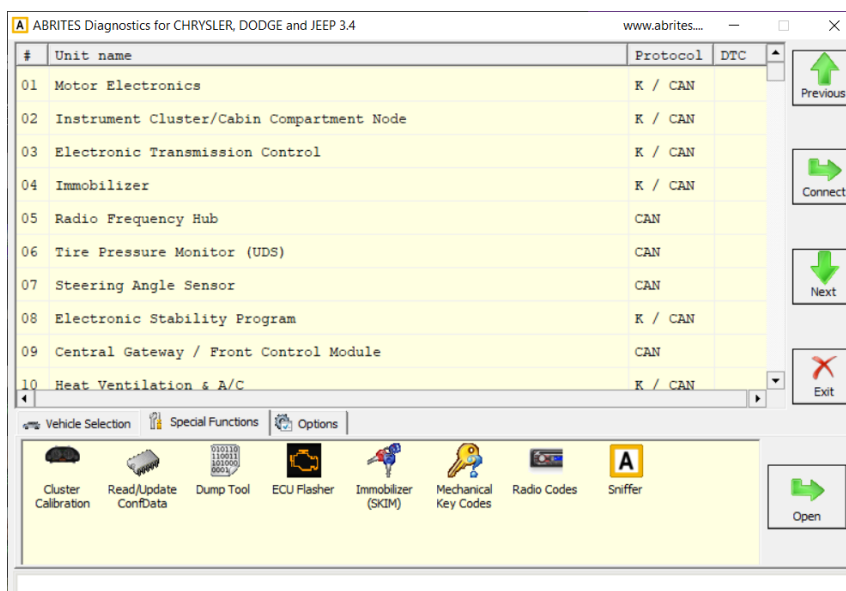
A ABRITES Diagnostics for CHRYSLER, DODGE and JEEP 3.4 www.abrites....

| # | Unit name | Protocol | DTC |
|---|---|---|---|
| 01 | Motor Electronics | K / CAN | |
| 02 | Instrument Cluster/Cabin Compartment Node | K / CAN | |
| 03 | Electronic Transmission Control | K / CAN | |
| 04 | Immobilizer | K / CAN | |
| 05 | Radio Frequency Hub | CAN | |
| 06 | Tire Pressure Monitor (UDS) | CAN | |
| 07 | Steering Angle Sensor | CAN | |
| 08 | Electronic Stability Program | K / CAN | |
| 09 | Central Gateway / Front Control Module | CAN | |
| 10 | Heat Ventilation & A/C | K / CAN | |

Previous
Connect
Next
Exit

Vehicle Selection Special Functions Options

Cluster Calibration
Read/Update ConfData
010110 110011 101000 0001
Dump Tool
ECU Flasher
Immobilizer (SKIM)
Mechanical Key Codes
Radio Codes
A
Sniffer

Open